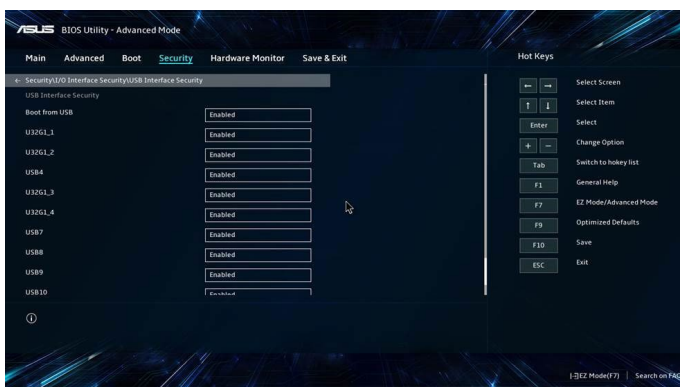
ASUS BIOS Utility - Advanced Mode

Main Advanced Boot Security Hardware Monitor Save & Exit

Hot Keys

← Security\I/O Interface Security\USB Interface Security

USB Interface Security

| | |
|---|---|
| Boot from USB | Enabled |
| U32G1_1 | Enabled |
| U32G1_2 | Enabled |
| USB4 | Enabled |
| U32G1_3 | Enabled |
| U32G1_4 | Enabled |
| USB7 | Enabled |
| USB8 | Enabled |
| USB9 | Enabled |
| USB10 | Enabled |

| | |
|---|---|
| ← → | Select Screen |
| ↑ ↓ | Select Item |
| Enter | Select |
| + − | Change Option |
| Tab | Switch to hokey list |
| F1 | General Help |
| F7 | EZ Mode/Advanced Mode |
| F9 | Optimized Defaults |
| F10 | Save |
| ESC | Exit |

|→|EZ Mode(F7) | Search on FAQ